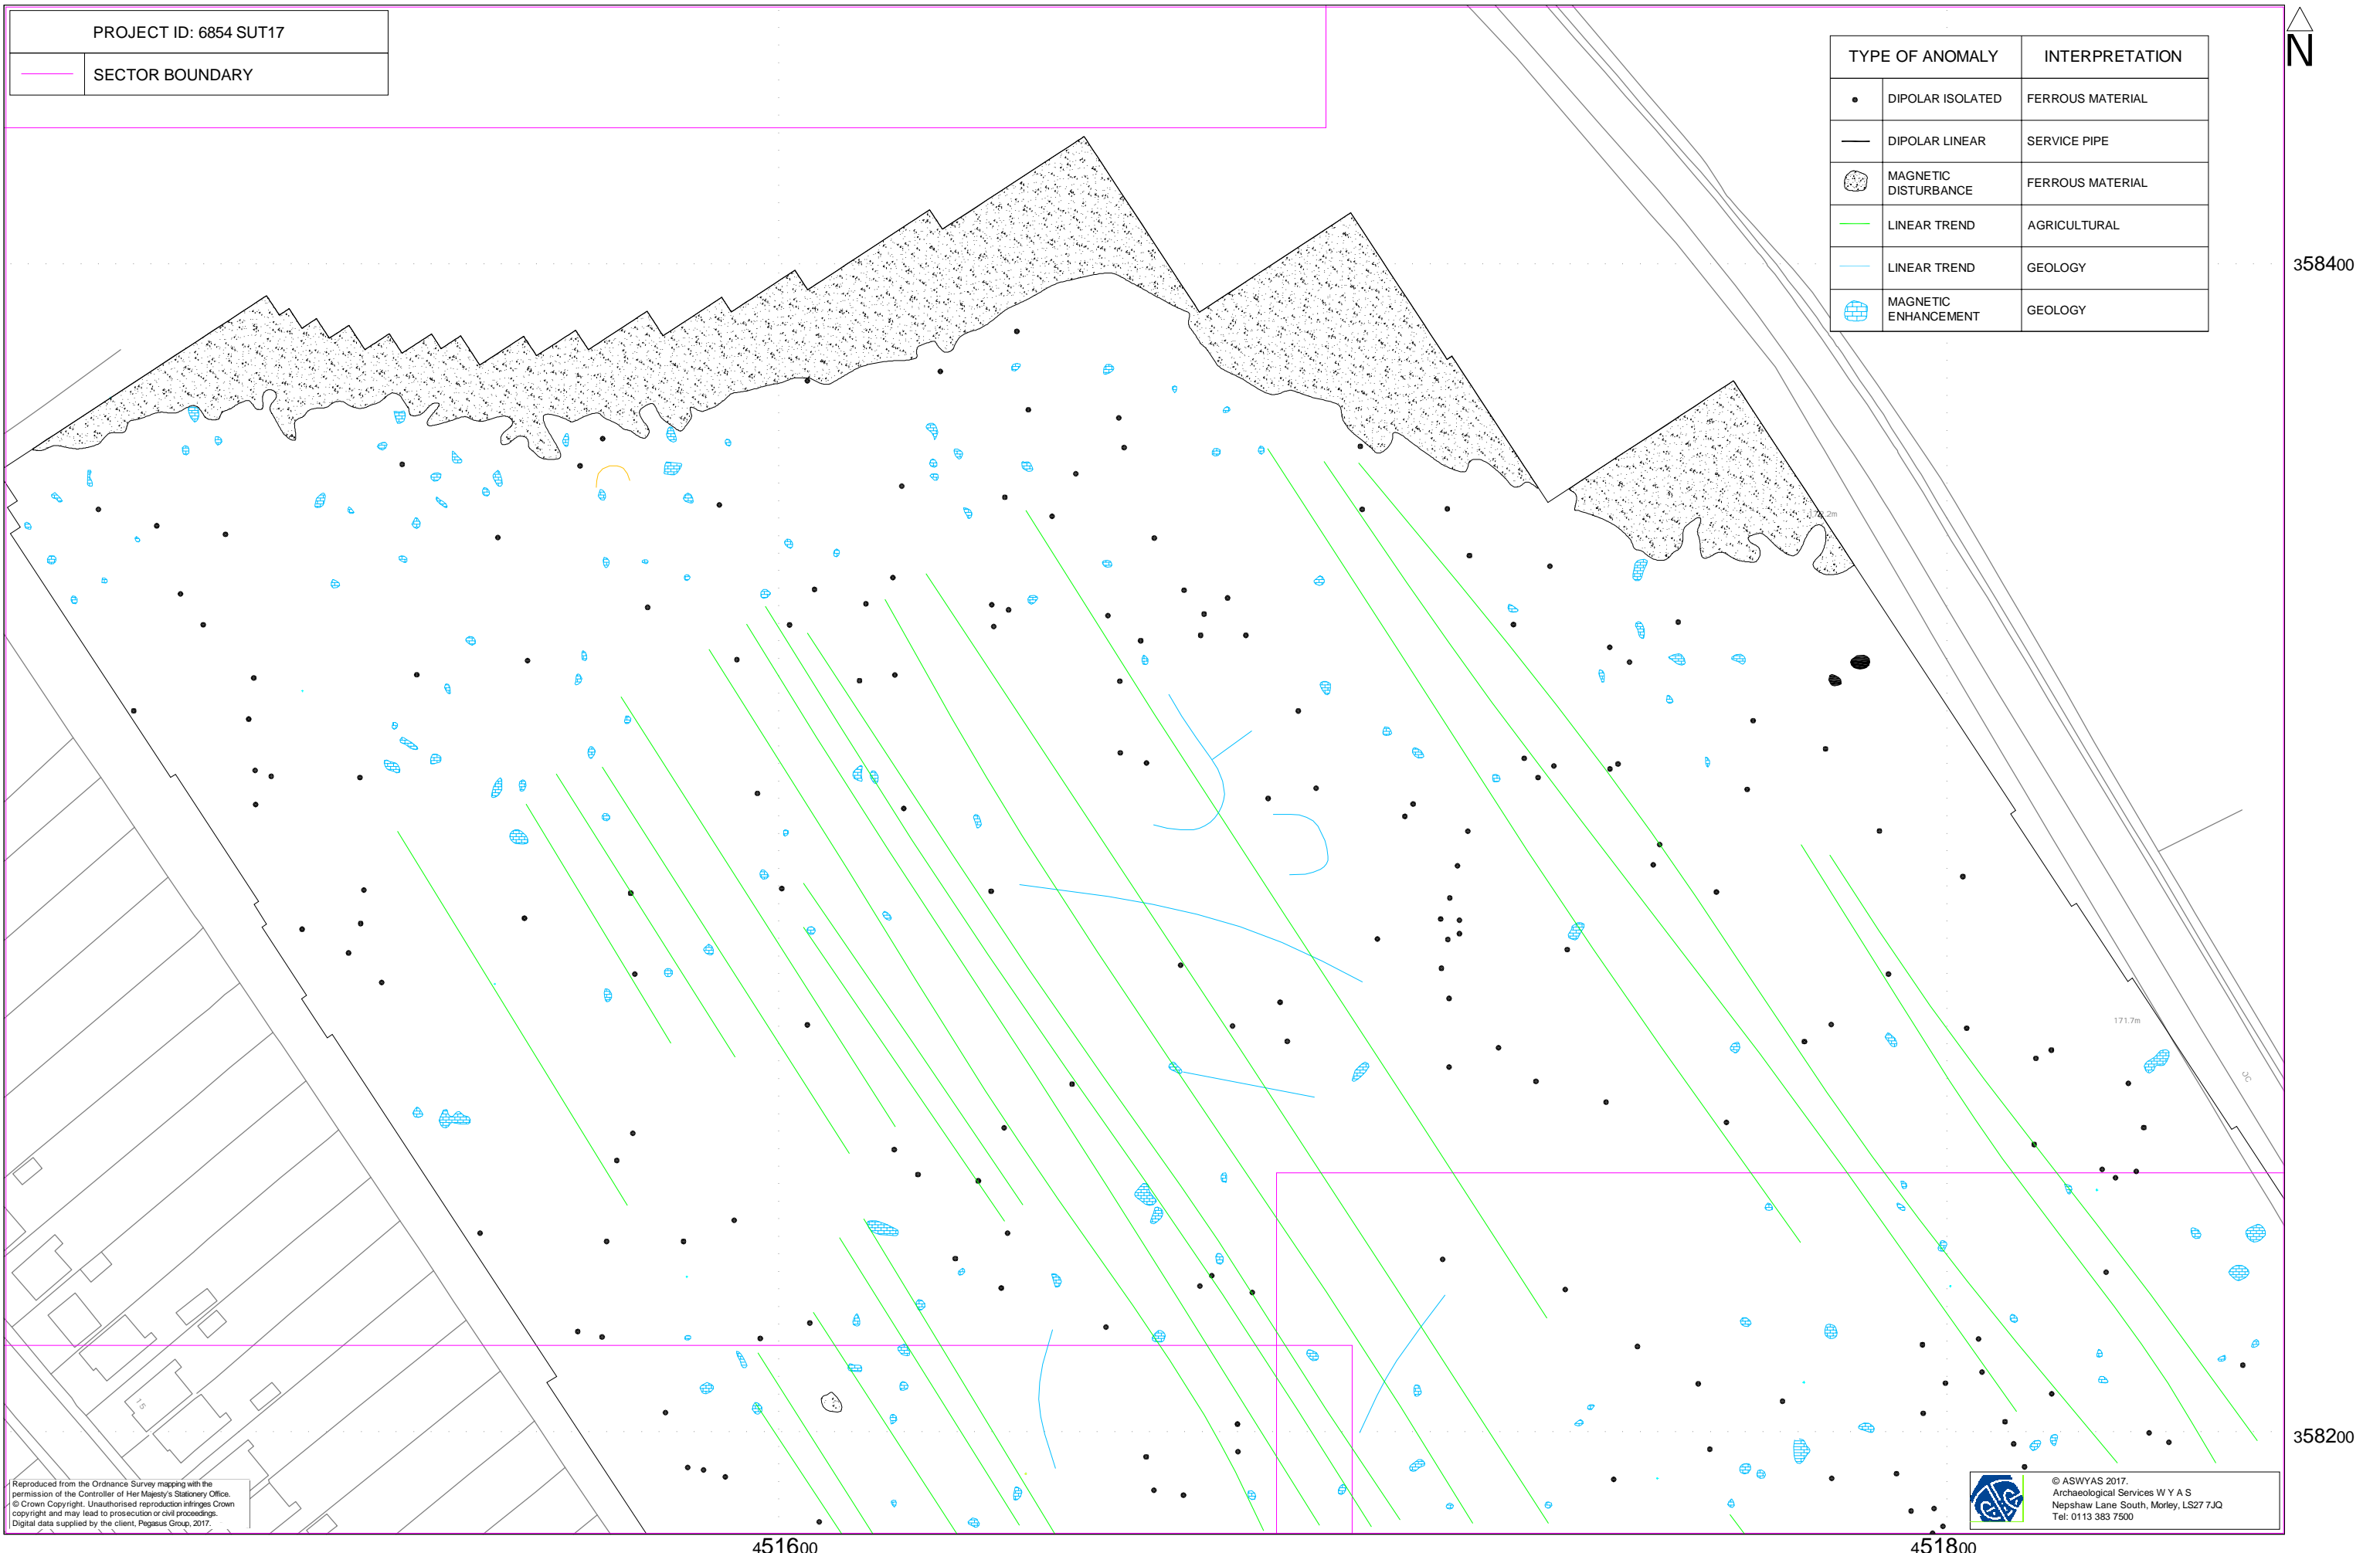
PROJECT ID: 6854 SUT17

SECTOR BOUNDARY

N

| TYPE OF ANOMALY | INTERPRETATION |
|---|---|
| DIPOLAR ISOLATED | FERROUS MATERIAL |
| DIPOLAR LINEAR | SERVICE PIPE |
| MAGNETIC DISTURBANCE | FERROUS MATERIAL |
| LINEAR TREND | AGRICULTURAL |
| LINEAR TREND | GEOLOGY |
| MAGNETIC ENHANCEMENT | GEOLOGY |

358400

358200

451600

451800

172.2m

171.7m

Reproduced from the Ordnance Survey mapping with the permission of the Controller of Her Majesty's Stationery Office. © Crown Copyright. Unauthorised reproduction infringes Crown copyright and may lead to prosecution or civil proceedings. Digital data supplied by the client, Pegasus Group, 2017.

© ASWYAS 2017.
Archaeological Services W Y A S
Nepshaw Lane South, Morley, LS27 7JQ
Tel: 0113 383 7500